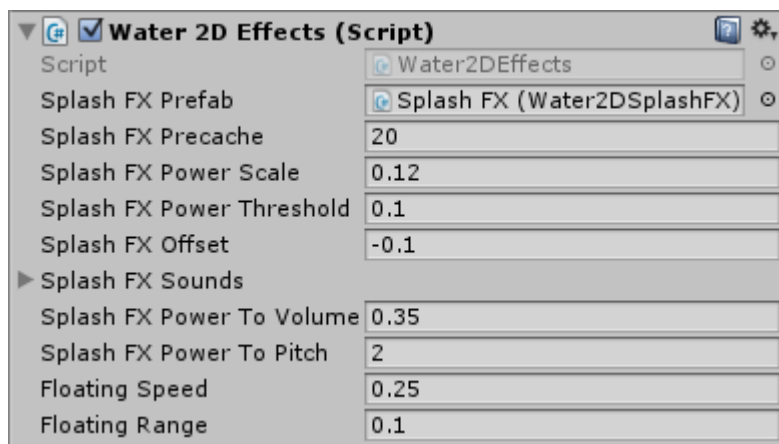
Water 2D Effects (Script)

| | |
|---|---|
| Script | Water2DEffects |
| Splash FX Prefab | Splash FX (Water2DSplashFX) |
| Splash FX Precache | 20 |
| Splash FX Power Scale | 0.12 |
| Splash FX Power Threshold | 0.1 |
| Splash FX Offset | -0.1 |
| Splash FX Sounds | |
| Splash FX Power To Volume | 0.35 |
| Splash FX Power To Pitch | 2 |
| Floating Speed | 0.25 |
| Floating Range | 0.1 |